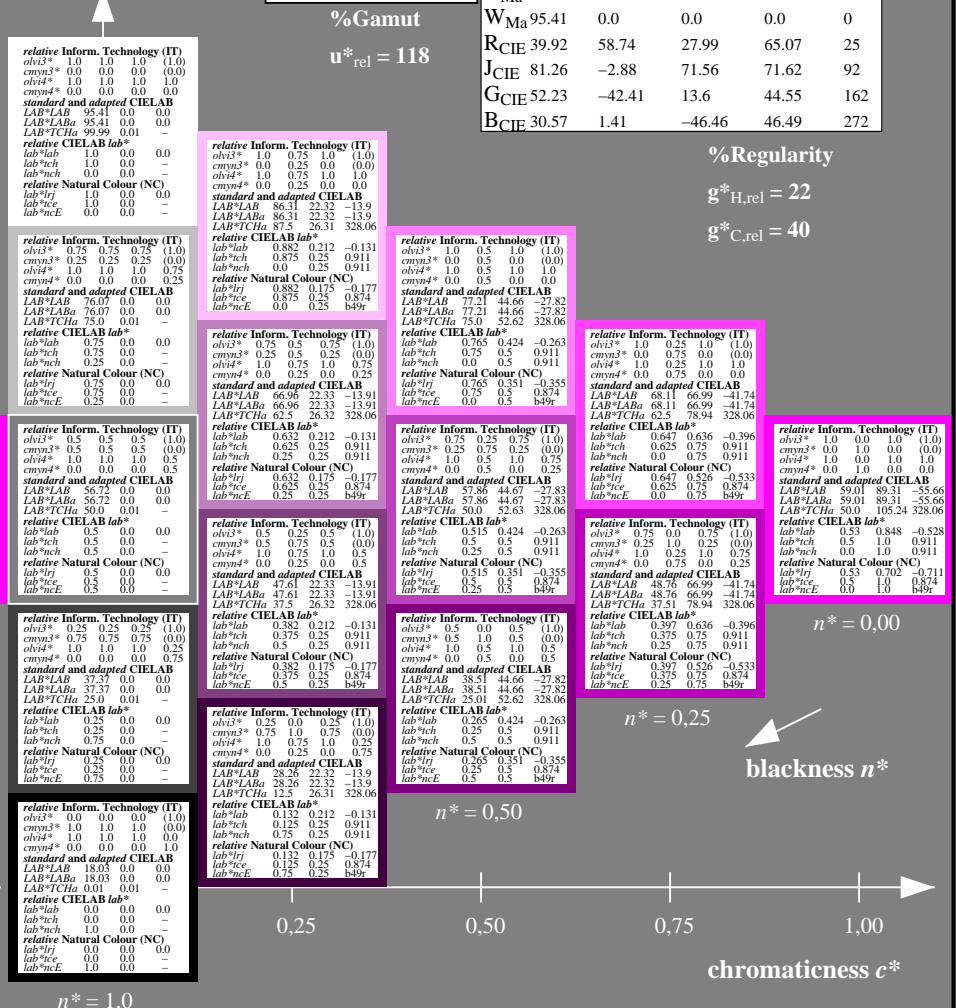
%Gamut

u*$_{rel}$ = 118

| W$_{Ma}$ 95.41 | 0.0 | 0.0 | 0.0 | 0 |
|---|---|---|---|---|
| R$_{CIE}$ 39.92 | 58.74 | 27.99 | 65.07 | 25 |
| J$_{CIE}$ 81.26 | −2.88 | 71.56 | 71.62 | 92 |
| G$_{CIE}$ 52.23 | −42.41 | 13.6 | 44.55 | 162 |
| B$_{CIE}$ 30.57 | 1.41 | −46.46 | 46.49 | 272 |

%Regularity

g*$_{H,rel}$ = 22

g*$_{C,rel}$ = 40

relative Inform. Technology (IT)
olvi3* 1.0 1.0 1.0 (1.0)
cmyn3* 0.0 0.0 0.0 (0.0)
olvi4* 1.0 1.0 1.0 1.0
cmyn4* 0.0 0.0 0.0 0.0
standard and adapted CIELAB
LAB*LAB 95.41 0.0 0.0
LAB*LABa 95.41 0.0 0.0
LAB*TCHa 99.99 0.01 –
relative CIELAB lab*
lab*lab 1.0 0.0 0.0
lab*tch 1.0 0.0 –
lab*nch 0.0 0.0 –
relative Natural Colour (NC)
lab*lrj 1.0 0.0 0.0
lab*tce 1.0 0.0 –
lab*ncE 0.0 0.0 –

relative Inform. Technology (IT)
olvi3* 0.75 0.75 0.75 (1.0)
cmyn3* 0.25 0.25 0.25 (0.0)
olvi4* 1.0 1.0 1.0 0.75
cmyn4* 0.0 0.0 0.0 0.25
standard and adapted CIELAB
LAB*LAB 76.07 0.0 0.0
LAB*LABa 76.07 0.0 0.0
LAB*TCHa 75.0 0.01 –
relative CIELAB lab*
lab*lab 0.75 0.0 0.0
lab*tch 0.75 0.0 –
lab*nch 0.25 0.0 –
relative Natural Colour (NC)
lab*lrj 0.75 0.0 0.0
lab*tce 0.75 0.0 –
lab*ncE 0.25 0.0 –

relative Inform. Technology (IT)
olvi3* 0.5 0.5 0.5 (1.0)
cmyn3* 0.5 0.5 0.5 (0.0)
olvi4* 1.0 1.0 1.0 0.5
cmyn4* 0.0 0.0 0.0 0.5
standard and adapted CIELAB
LAB*LAB 56.72 0.0 0.0
LAB*LABa 56.72 0.0 0.0
LAB*TCHa 50.0 0.01 –
relative CIELAB lab*
lab*lab 0.5 0.0 0.0
lab*tch 0.5 0.0 –
lab*nch 0.5 0.0 –
relative Natural Colour (NC)
lab*lrj 0.5 0.0 0.0
lab*tce 0.5 0.0 –
lab*ncE 0.5 0.0 –

relative Inform. Technology (IT)
olvi3* 0.25 0.25 0.25 (1.0)
cmyn3* 0.75 0.75 0.75 (0.0)
olvi4* 1.0 1.0 1.0 0.25
cmyn4* 0.0 0.0 0.0 0.75
standard and adapted CIELAB
LAB*LAB 37.37 0.0 0.0
LAB*LABa 37.37 0.0 0.0
LAB*TCHa 25.0 0.01 –
relative CIELAB lab*
lab*lab 0.25 0.0 0.0
lab*tch 0.25 0.0 –
lab*nch 0.75 0.0 –
relative Natural Colour (NC)
lab*lrj 0.25 0.0 0.0
lab*tce 0.25 0.0 –
lab*ncE 0.75 0.0 –

relative Inform. Technology (IT)
olvi3* 0.0 0.0 0.0 (1.0)
cmyn3* 1.0 1.0 1.0 (0.0)
olvi4* 1.0 1.0 1.0 0.0
cmyn4* 0.0 0.0 0.0 1.0
standard and adapted CIELAB
LAB*LAB 18.03 0.0 0.0
LAB*LABa 18.03 0.0 0.0
LAB*TCHa 0.01 0.01 –
relative CIELAB lab*
lab*lab 0.0 0.0 0.0
lab*tch 0.0 0.0 –
lab*nch 1.0 0.0 –
relative Natural Colour (NC)
lab*lrj 0.0 0.0 0.0
lab*tce 0.0 0.0 –
lab*ncE 1.0 0.0 –

n* = 1.0

relative Inform. Technology (IT)
olvi3* 1.0 0.75 1.0 (1.0)
cmyn3* 0.0 0.25 0.0 (0.0)
olvi4* 1.0 0.75 1.0 1.0
cmyn4* 0.0 0.25 0.0 0.0
standard and adapted CIELAB
LAB*LAB 86.31 22.32 −13.9
LAB*LABa 86.31 22.32 −13.9
LAB*TCHa 87.5 26.31 328.06
relative CIELAB lab*
lab*lab 0.882 0.212 −0.131
lab*tch 0.875 0.25 0.911
lab*nch 0.0 0.25 0.911
relative Natural Colour (NC)
lab*lrj 0.882 0.175 −0.177
lab*tce 0.875 0.25 0.874
lab*ncE 0.0 0.25 b49r

relative Inform. Technology (IT)
olvi3* 0.75 0.5 0.75 (1.0)
cmyn3* 0.25 0.5 0.25 (0.0)
olvi4* 1.0 0.75 1.0 0.75
cmyn4* 0.0 0.25 0.0 0.25
standard and adapted CIELAB
LAB*LAB 66.96 22.33 −13.91
LAB*LABa 66.96 22.33 −13.91
LAB*TCHa 62.5 26.32 328.06
relative CIELAB lab*
lab*lab 0.632 0.212 −0.131
lab*tch 0.625 0.25 0.911
lab*nch 0.25 0.25 0.911
relative Natural Colour (NC)
lab*lrj 0.632 0.175 −0.177
lab*tce 0.625 0.25 0.874
lab*ncE 0.25 0.25 b49r

relative Inform. Technology (IT)
olvi3* 0.5 0.25 0.5 (1.0)
cmyn3* 0.5 0.75 0.5 (0.0)
olvi4* 1.0 0.75 1.0 0.5
cmyn4* 0.0 0.25 0.0 0.5
standard and adapted CIELAB
LAB*LAB 47.61 22.33 −13.91
LAB*LABa 47.61 22.33 −13.91
LAB*TCHa 37.5 26.32 328.06
relative CIELAB lab*
lab*lab 0.382 0.212 −0.131
lab*tch 0.375 0.25 0.911
lab*nch 0.5 0.25 0.911
relative Natural Colour (NC)
lab*lrj 0.382 0.175 −0.177
lab*tce 0.375 0.25 0.874
lab*ncE 0.5 0.25 b49r

relative Inform. Technology (IT)
olvi3* 0.25 0.0 0.25 (1.0)
cmyn3* 0.75 1.0 0.75 (0.0)
olvi4* 1.0 0.75 1.0 0.25
cmyn4* 0.0 0.25 0.0 0.75
standard and adapted CIELAB
LAB*LAB 28.26 22.32 −13.9
LAB*LABa 28.26 22.32 −13.9
LAB*TCHa 12.5 26.31 328.06
relative CIELAB lab*
lab*lab 0.132 0.212 −0.131
lab*tch 0.125 0.25 0.911
lab*nch 0.75 0.25 0.911
relative Natural Colour (NC)
lab*lrj 0.132 0.175 −0.177
lab*tce 0.125 0.25 0.874
lab*ncE 0.75 0.25 b49r

relative Inform. Technology (IT)
olvi3* 1.0 0.5 1.0 (1.0)
cmyn3* 0.0 0.5 0.0 (0.0)
olvi4* 1.0 0.5 1.0 1.0
cmyn4* 0.0 0.5 0.0 0.0
standard and adapted CIELAB
LAB*LAB 77.21 44.66 −27.82
LAB*LABa 77.21 44.66 −27.82
LAB*TCHa 75.0 52.62 328.06
relative CIELAB lab*
lab*lab 0.765 0.424 −0.263
lab*tch 0.75 0.5 0.911
lab*nch 0.0 0.5 0.911
relative Natural Colour (NC)
lab*lrj 0.765 0.351 −0.355
lab*tce 0.75 0.5 0.874
lab*ncE 0.0 0.5 b49r

relative Inform. Technology (IT)
olvi3* 0.75 0.25 0.75 (1.0)
cmyn3* 0.25 0.75 0.25 (0.0)
olvi4* 1.0 0.5 1.0 0.75
cmyn4* 0.0 0.5 0.0 0.25
standard and adapted CIELAB
LAB*LAB 57.86 44.67 −27.83
LAB*LABa 57.86 44.67 −27.83
LAB*TCHa 50.0 52.63 328.06
relative CIELAB lab*
lab*lab 0.515 0.424 −0.263
lab*tch 0.5 0.5 0.911
lab*nch 0.25 0.5 0.911
relative Natural Colour (NC)
lab*lrj 0.515 0.351 −0.355
lab*tce 0.5 0.5 0.874
lab*ncE 0.25 0.5 b49r

relative Inform. Technology (IT)
olvi3* 0.5 0.0 0.5 (1.0)
cmyn3* 0.5 1.0 0.5 (0.0)
olvi4* 1.0 0.5 1.0 0.5
cmyn4* 0.0 0.5 0.0 0.5
standard and adapted CIELAB
LAB*LAB 38.51 44.66 −27.82
LAB*LABa 38.51 44.66 −27.82
LAB*TCHa 25.01 52.62 328.06
relative CIELAB lab*
lab*lab 0.265 0.424 −0.263
lab*tch 0.25 0.5 0.911
lab*nch 0.5 0.5 0.911
relative Natural Colour (NC)
lab*lrj 0.265 0.351 −0.355
lab*tce 0.25 0.5 0.874
lab*ncE 0.5 0.5 b49r

n* = 0,50

relative Inform. Technology (IT)
olvi3* 1.0 0.25 1.0 (1.0)
cmyn3* 0.0 0.75 0.0 (0.0)
olvi4* 1.0 0.25 1.0 1.0
cmyn4* 0.0 0.75 0.0 0.0
standard and adapted CIELAB
LAB*LAB 68.11 66.99 −41.74
LAB*LABa 68.11 66.99 −41.74
LAB*TCHa 62.5 78.94 328.06
relative CIELAB lab*
lab*lab 0.647 0.636 −0.396
lab*tch 0.625 0.75 0.911
lab*nch 0.0 0.75 0.911
relative Natural Colour (NC)
lab*lrj 0.647 0.526 −0.533
lab*tce 0.625 0.75 0.874
lab*ncE 0.0 0.75 b49r

relative Inform. Technology (IT)
olvi3* 0.75 0.0 0.75 (1.0)
cmyn3* 0.25 1.0 0.25 (0.0)
olvi4* 1.0 0.25 1.0 0.75
cmyn4* 0.0 0.75 0.0 0.25
standard and adapted CIELAB
LAB*LAB 48.76 66.99 −41.74
LAB*LABa 48.76 66.99 −41.74
LAB*TCHa 37.51 78.94 328.06
relative CIELAB lab*
lab*lab 0.397 0.636 −0.396
lab*tch 0.375 0.75 0.911
lab*nch 0.25 0.75 0.911
relative Natural Colour (NC)
lab*lrj 0.397 0.526 −0.533
lab*tce 0.375 0.75 0.874
lab*ncE 0.25 0.75 b49r

n* = 0,25

relative Inform. Technology (IT)
olvi3* 1.0 0.0 1.0 (1.0)
cmyn3* 0.0 1.0 0.0 (0.0)
olvi4* 1.0 0.0 1.0 1.0
cmyn4* 0.0 1.0 0.0 0.0
standard and adapted CIELAB
LAB*LAB 59.01 89.31 −55.66
LAB*LABa 59.01 89.31 −55.66
LAB*TCHa 50.0 105.24 328.06
relative CIELAB lab*
lab*lab 0.53 0.848 −0.528
lab*tch 0.5 1.0 0.911
lab*nch 0.0 1.0 0.911
relative Natural Colour (NC)
lab*lrj 0.53 0.702 −0.711
lab*tce 0.5 1.0 0.874
lab*ncE 0.0 1.0 b49r

n* = 0,00

blackness n*

0,25 0,50 0,75 1,00

chromaticness c*